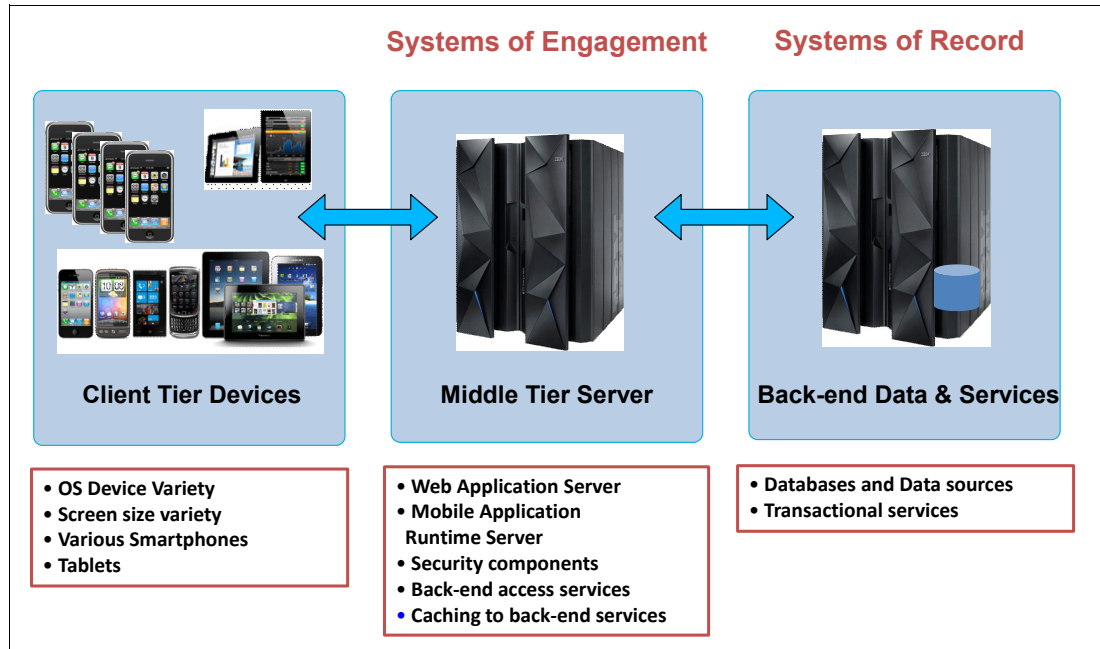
Systems of Engagement

Systems of Record

Client Tier Devices

Middle Tier Server

Back-end Data & Services

• OS Device Variety
• Screen size variety
• Various Smartphones
• Tablets

• Web Application Server
• Mobile Application Runtime Server
• Security components
• Back-end access services
• Caching to back-end services

• Databases and Data sources
• Transactional services